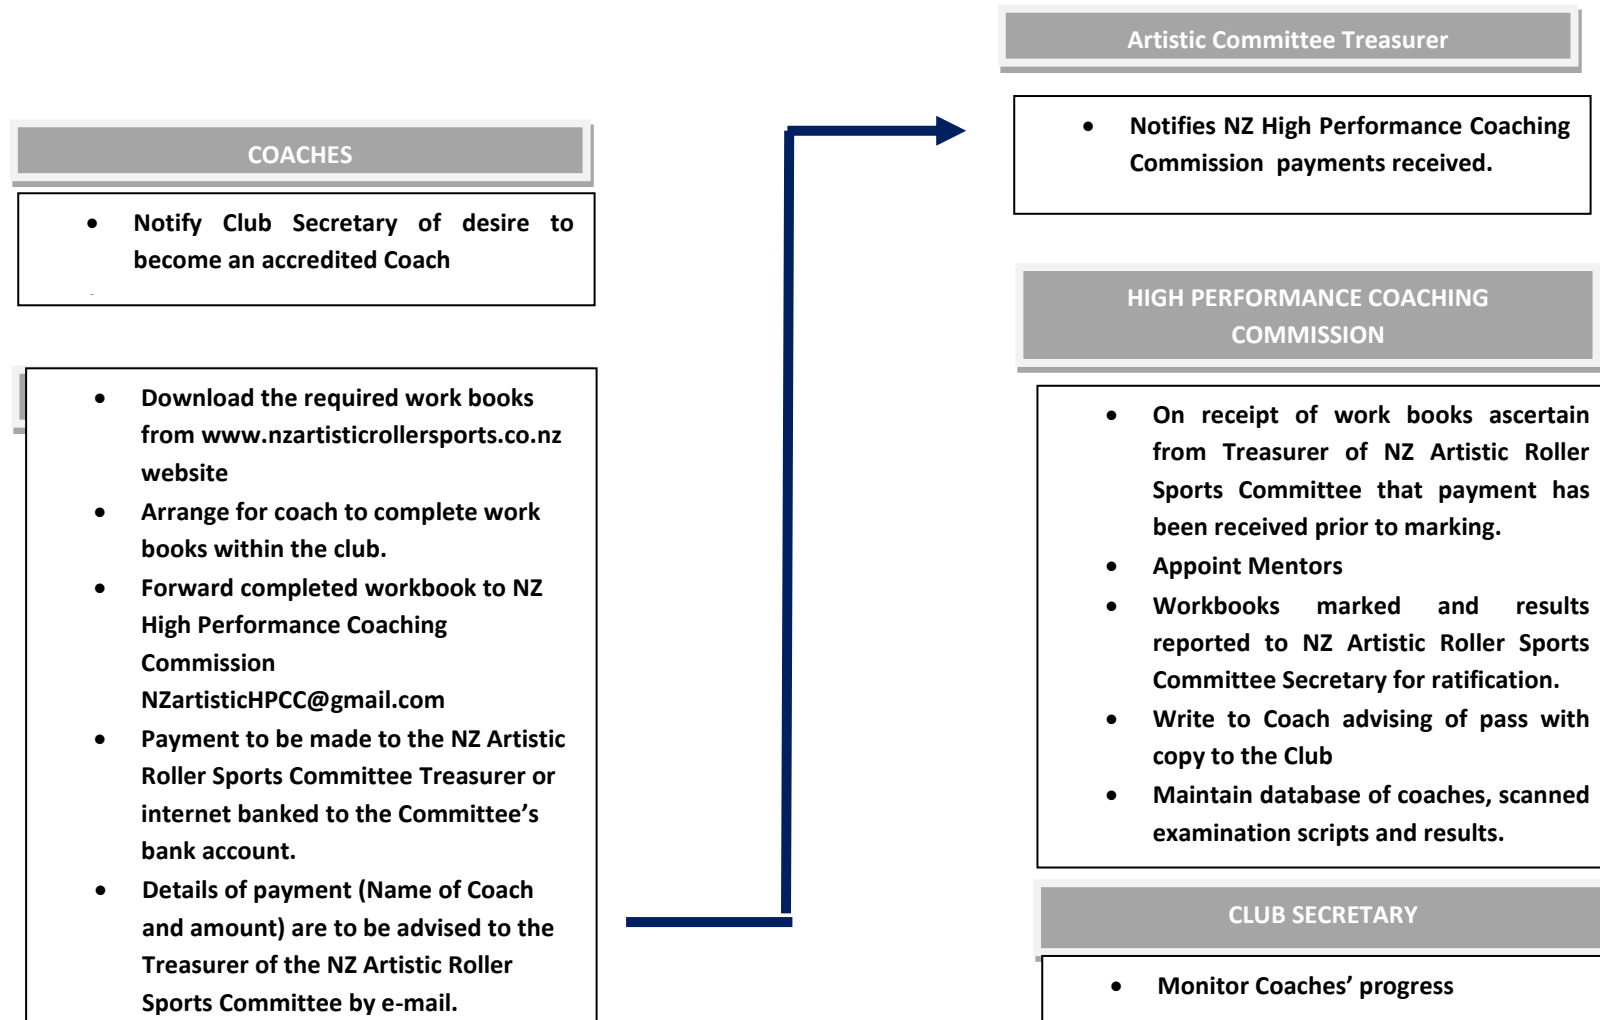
COACHES

- Notify Club Secretary of desire to become an accredited Coach

- Download the required work books from www.nzartisticrollersports.co.nz website
- Arrange for coach to complete work books within the club.
- Forward completed workbook to NZ High Performance Coaching Commission NZartisticHPCC@gmail.com
- Payment to be made to the NZ Artistic Roller Sports Committee Treasurer or internet banked to the Committee’s bank account.
- Details of payment (Name of Coach and amount) are to be advised to the Treasurer of the NZ Artistic Roller Sports Committee by e-mail.

Artistic Committee Treasurer

- Notifies NZ High Performance Coaching Commission payments received.

HIGH PERFORMANCE COACHING COMMISSION

- On receipt of work books ascertain from Treasurer of NZ Artistic Roller Sports Committee that payment has been received prior to marking.
- Appoint Mentors
- Workbooks marked and results reported to NZ Artistic Roller Sports Committee Secretary for ratification.
- Write to Coach advising of pass with copy to the Club
- Maintain database of coaches, scanned examination scripts and results.

CLUB SECRETARY

- Monitor Coaches’ progress